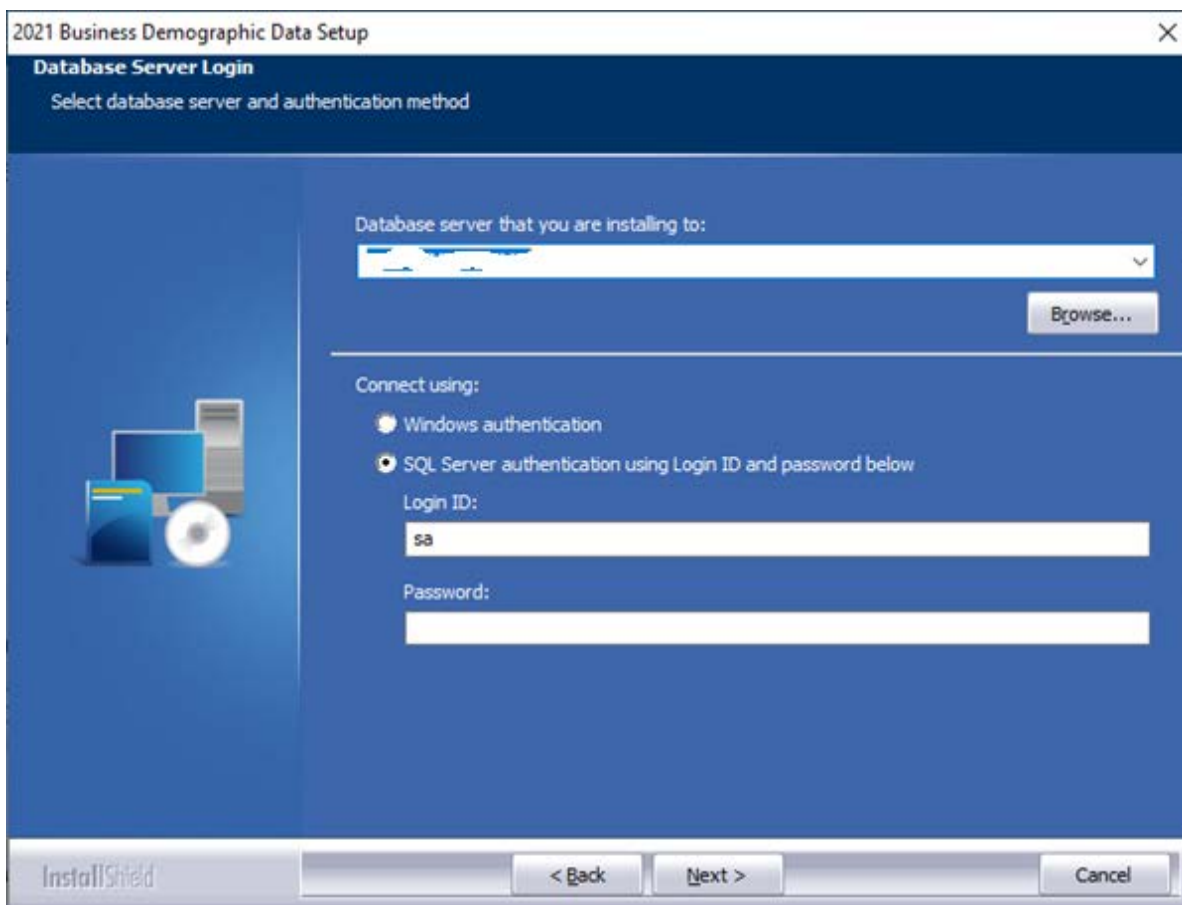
2021 Business Demographic Data Setup

Database Server Login

Select database server and authentication method

Database server that you are installing to:

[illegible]

Browse...

Connect using:

Windows authentication

SQL Server authentication using Login ID and password below

Login ID:

sa

Password:

InstallShield

< Back

Next >

Cancel